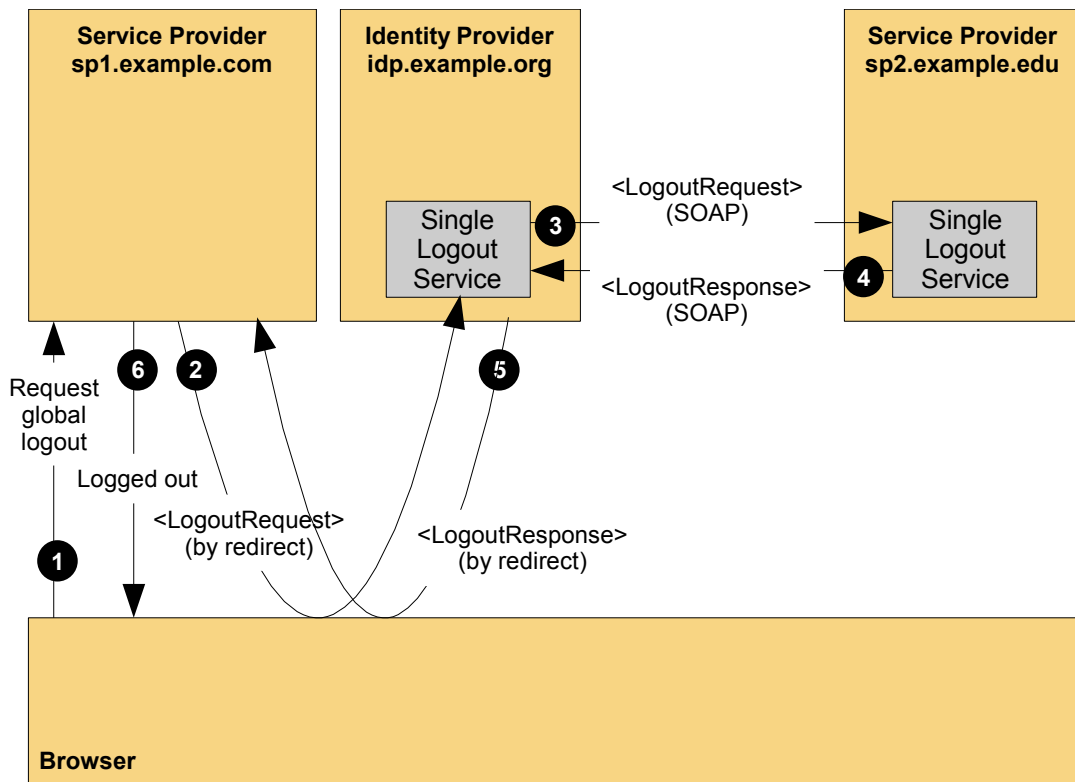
Service Provider
sp1.example.com

Identity Provider
idp.example.org

Service Provider
sp2.example.edu

Single Logout Service

3

<LogoutRequest>
(SOAP)

Single Logout Service

<LogoutResponse>
(SOAP)

4

6

2

5

Request global logout

Logged out

<LogoutRequest>
(by redirect)

<LogoutResponse>
(by redirect)

1

Browser